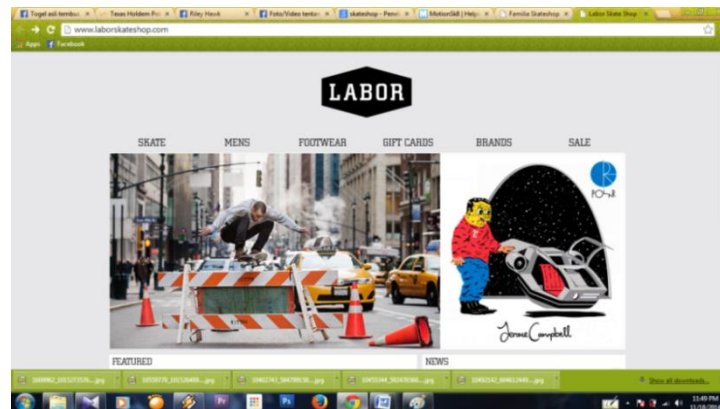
Togel asli terbuk × Texas Holdem Po × Riley Hawk × Foto/Video tentar × skateshop – Penel × MotionSkill | Help × Familia Skateshop × Labor Skate Shop ×

www.laborskateshop.com

Apps Facebook

LABOR

SKATE MENS FOOTWEAR GIFT CARDS BRANDS SALE

POLAR

Jerome Campbell

FEATURED

NEWS

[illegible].jpg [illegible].jpg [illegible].jpg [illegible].jpg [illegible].jpg

Show all downloads...

11:49 PM